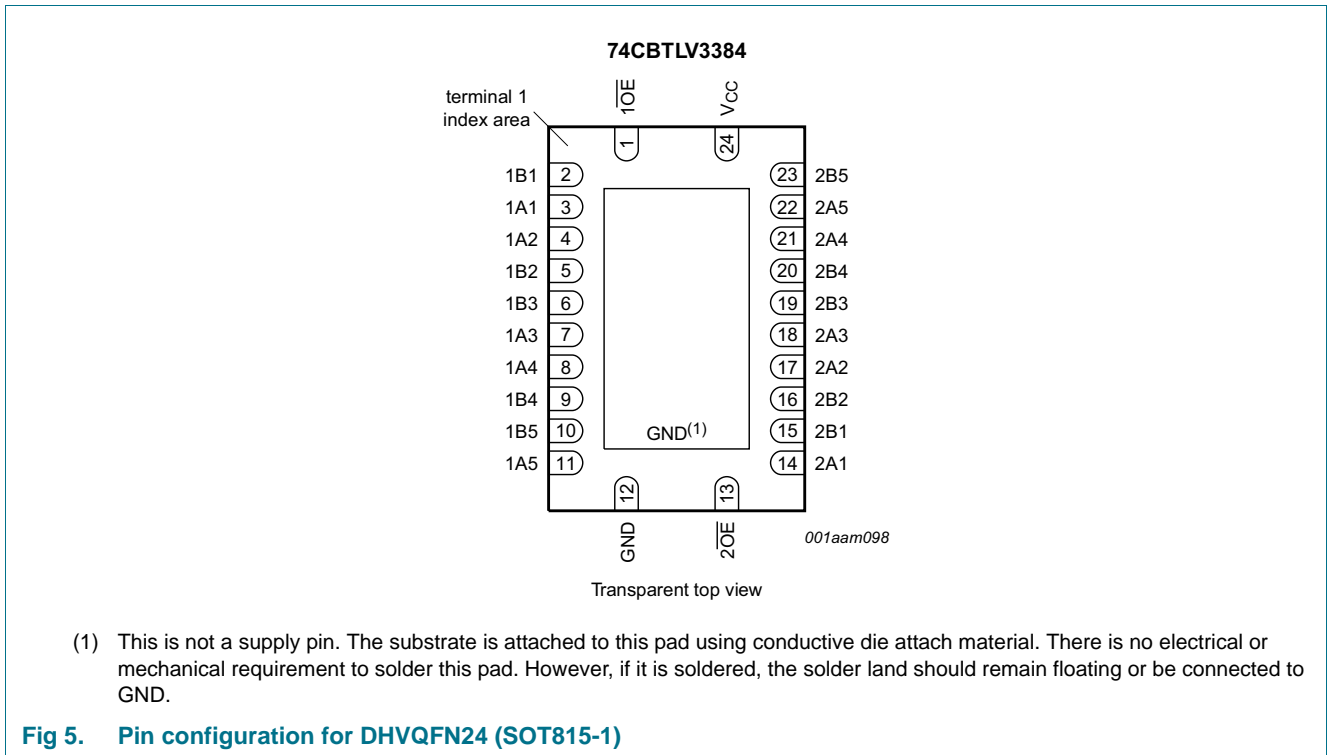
74CBTLV3384

terminal 1 index area

$1\overline{OE}$

$V_{CC}$

1

24

1B1 2

1A1 3

1A2 4

1B2 5

1B3 6

1A3 7

1A4 8

1B4 9

1B5 10

1A5 11

23 2B5

22 2A5

21 2A4

20 2B4

19 2B3

18 2A3

17 2A2

16 2B2

15 2B1

14 2A1

GND$^{(1)}$

12

13

GND

$2\overline{OE}$

001aam098

Transparent top view

(1) This is not a supply pin. The substrate is attached to this pad using conductive die attach material. There is no electrical or mechanical requirement to solder this pad. However, if it is soldered, the solder land should remain floating or be connected to GND.

Fig 5. Pin configuration for DHVQFN24 (SOT815-1)